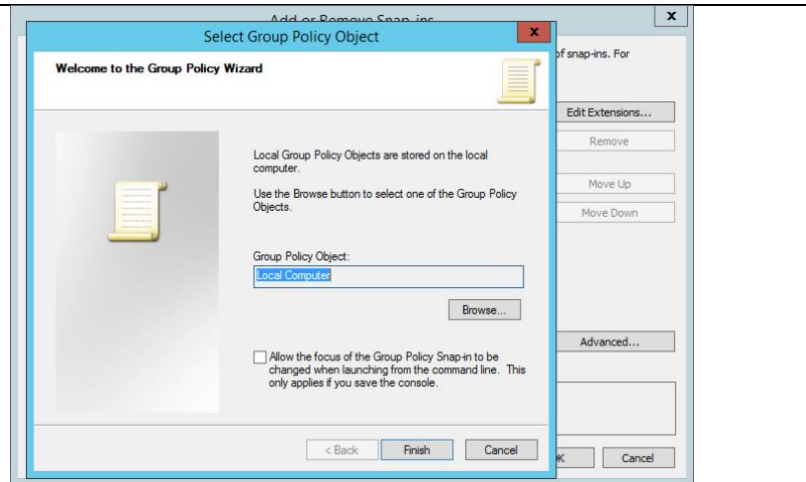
Add or Remove Snap-ins

x

Select Group Policy Object

x

Welcome to the Group Policy Wizard

of snap-ins. For

Edit Extensions...

Remove

Move Up

Move Down

Local Group Policy Objects are stored on the local computer.

Use the Browse button to select one of the Group Policy Objects.

Group Policy Object:

Local Computer

Browse...

Advanced...

Allow the focus of the Group Policy Snap-in to be changed when launching from the command line. This only applies if you save the console.

< Back

Finish

Cancel

K

Cancel